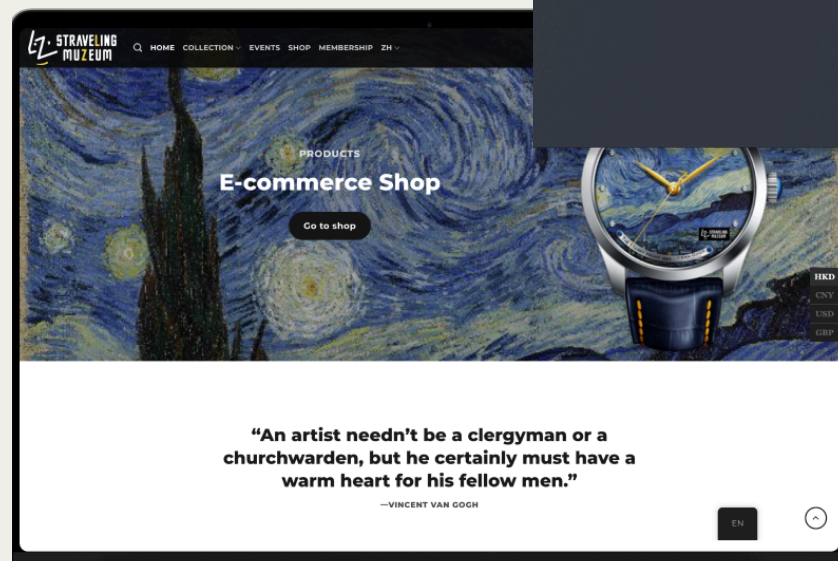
STRAVELING MUZEUM

HOME COLLECTION EVENTS SHOP MEMBERSHIP ZH

PRODUCTS

E-commerce Shop

Go to shop

HKD
CNY
USD
GBP

“An artist needn’t be a clergyman or a churchwarden, but he certainly must have a warm heart for his fellow men.”

—VINCENT VAN GOGH

EN